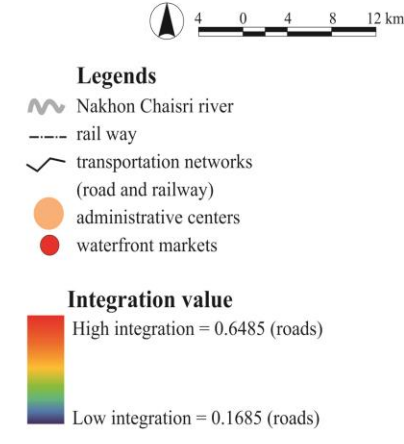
4 0 4 8 12 km

Legends
Nakhon Chaisri river
rail way
transportation networks (road and railway)
administrative centers
waterfront markets

Integration value
High integration = 0.6485 (roads)
Low integration = 0.1685 (roads)